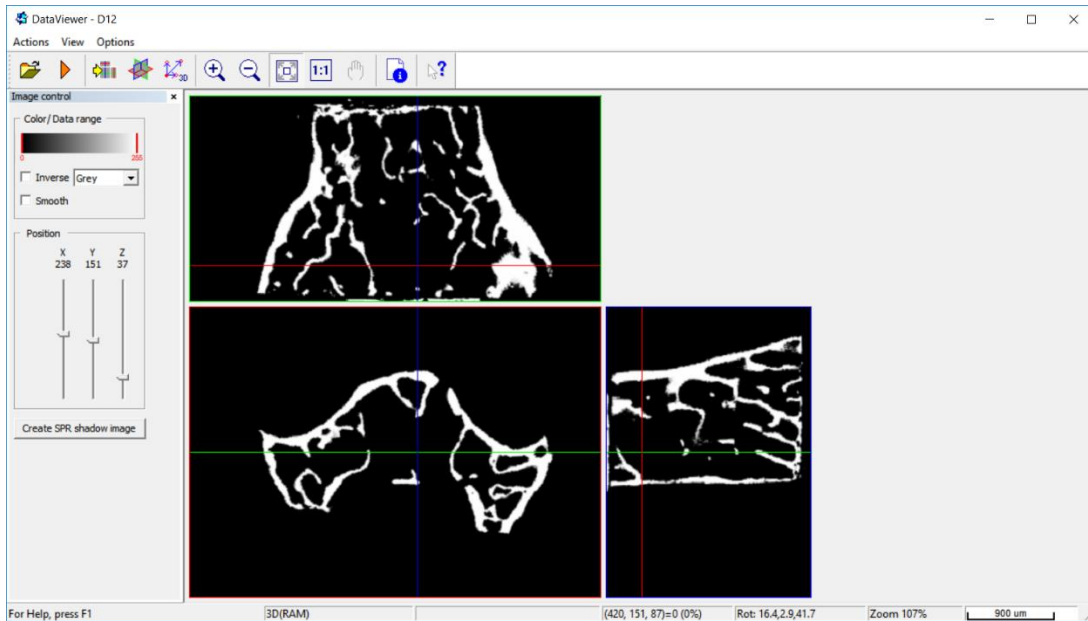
DataViewer - D12

Actions View Options

3D

1:1

Image control

Color/ Data range

0

255

Inverse Grey

Smooth

Position

X 238

Y 151

Z 37

Create SPR shadow image

For Help, press F1

3D(RAM)

(420, 151, 87)=0 (0%)

Rot: 16.4,2.9,41.7

Zoom 107%

900 um